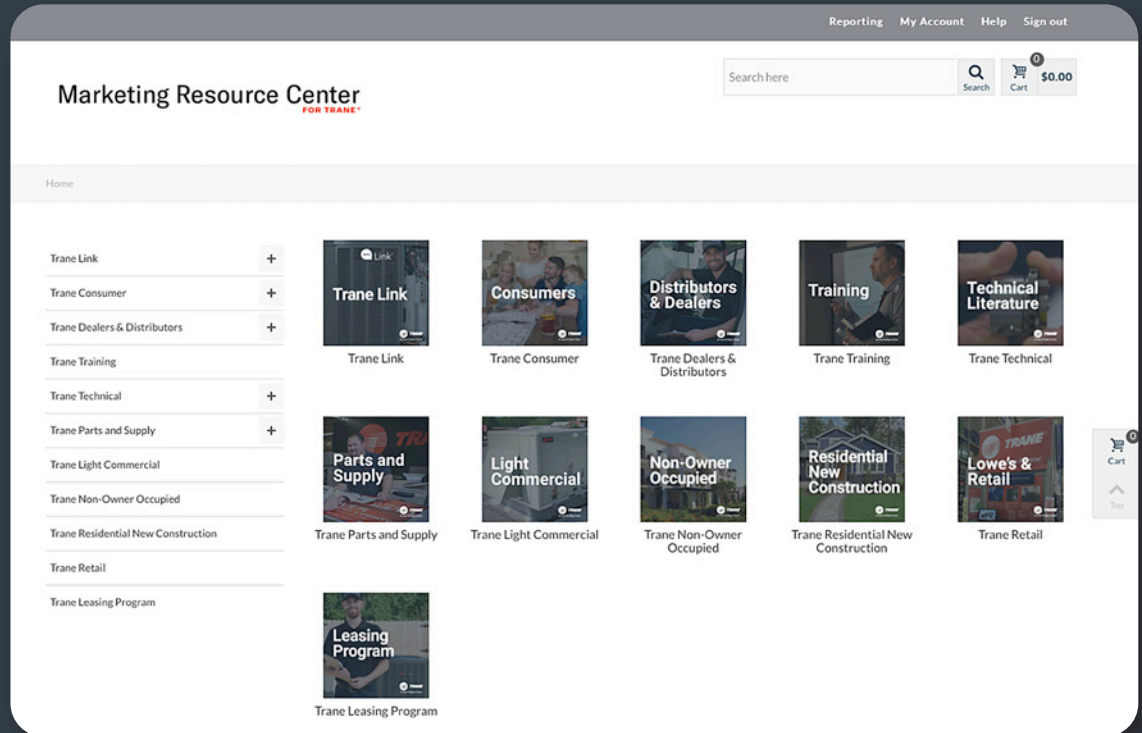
Reporting My Account Help Sign out

Marketing Resource Center
FOR TRANE®

Search here
Search
0
Cart
$0.00

Home

Trane Link +
Trane Consumer +
Trane Dealers & Distributors +
Trane Training
Trane Technical +
Trane Parts and Supply +
Trane Light Commercial
Trane Non-Owner Occupied
Trane Residential New Construction
Trane Retail
Trane Leasing Program

Link
Trane Link
Trane Link

Consumers
Trane Consumer

Distributors & Dealers
Trane Dealers & Distributors

Training
Trane Training

Technical Literature
Trane Technical

Parts and Supply
Trane Parts and Supply

Light Commercial
Trane Light Commercial

Non-Owner Occupied
Trane Non-Owner Occupied

Residential New Construction
Trane Residential New Construction

Lowe's & Retail
Trane Retail

Leasing Program
Trane Leasing Program

0
Cart
Top